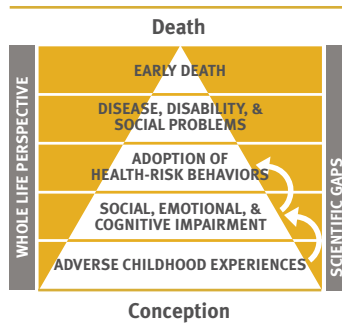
Death

WHOLE LIFE PERSPECTIVE

EARLY DEATH

DISEASE, DISABILITY, & SOCIAL PROBLEMS

ADOPTION OF HEALTH-RISK BEHAVIORS

SOCIAL, EMOTIONAL, & COGNITIVE IMPAIRMENT

ADVERSE CHILDHOOD EXPERIENCES

SCIENTIFIC GAPS

Conception